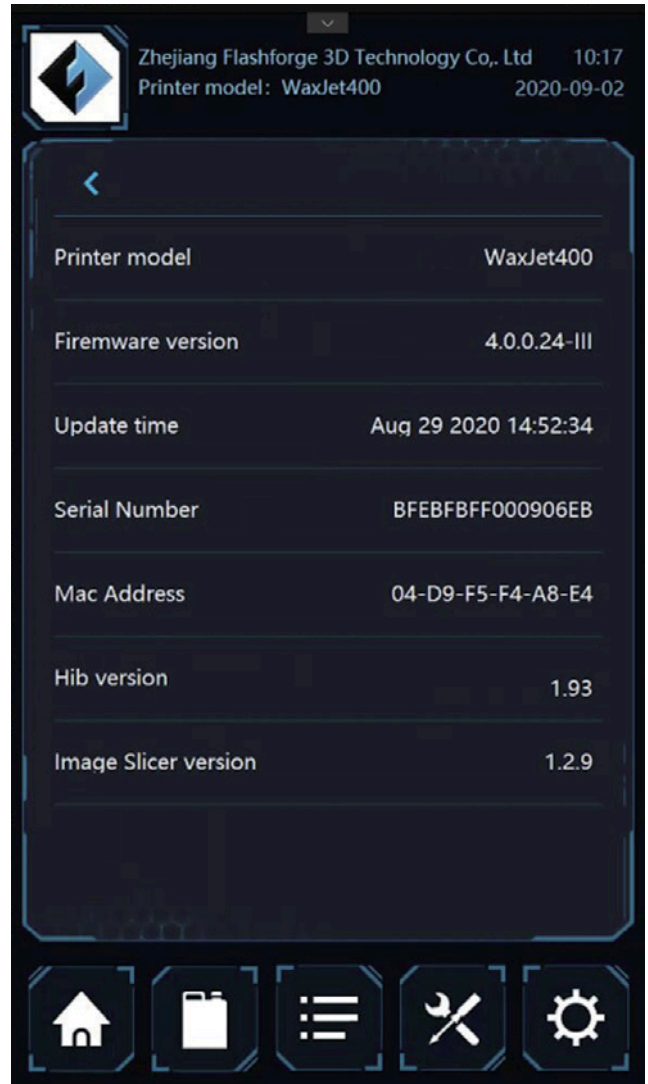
Zhejiang Flashforge 3D Technology Co,. Ltd 10:17
Printer model: WaxJet400 2020-09-02

<

| | |
|---|---|
| Printer model | WaxJet400 |
| Firmware version | 4.0.0.24-III |
| Update time | Aug 29 2020 14:52:34 |
| Serial Number | BFEBFBFF000906EB |
| Mac Address | 04-D9-F5-F4-A8-E4 |
| Hib version | 1.93 |
| Image Slicer version | 1.2.9 |